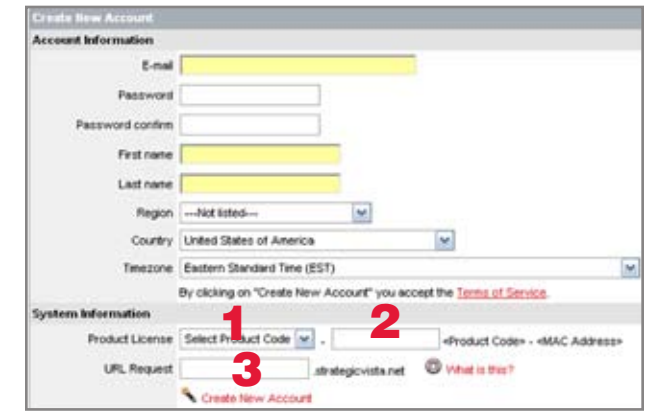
Create New Account

Account Information

E-mail

Password

Password confirm

First name

Last name

Region ---Not listed---

Country United States of America

Timezone Eastern Standard Time (EST)

By clicking on "Create New Account" you accept the Terms of Service.

System Information

Product License Select Product Code 1 - 2 <Product Code> - <MAC Address>

URL Request 3 .strategicvista.net What is this?

Create New Account